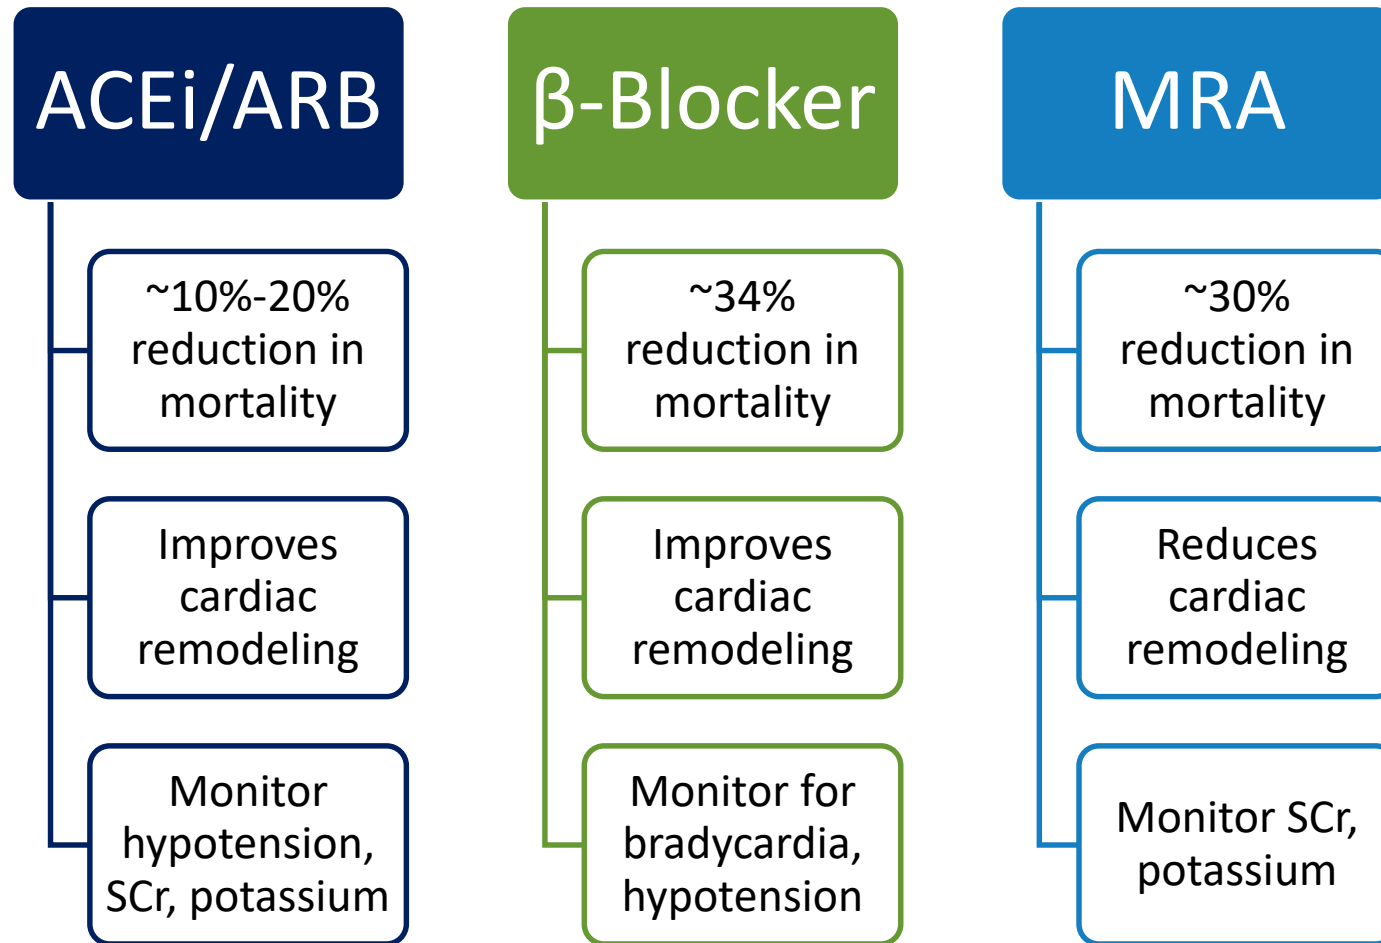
ACEi/ARB

~10%-20% reduction in mortality

Improves cardiac remodeling

Monitor hypotension, SCr, potassium

β-Blocker

~34% reduction in mortality

Improves cardiac remodeling

Monitor for bradycardia, hypotension

MRA

~30% reduction in mortality

Reduces cardiac remodeling

Monitor SCr, potassium